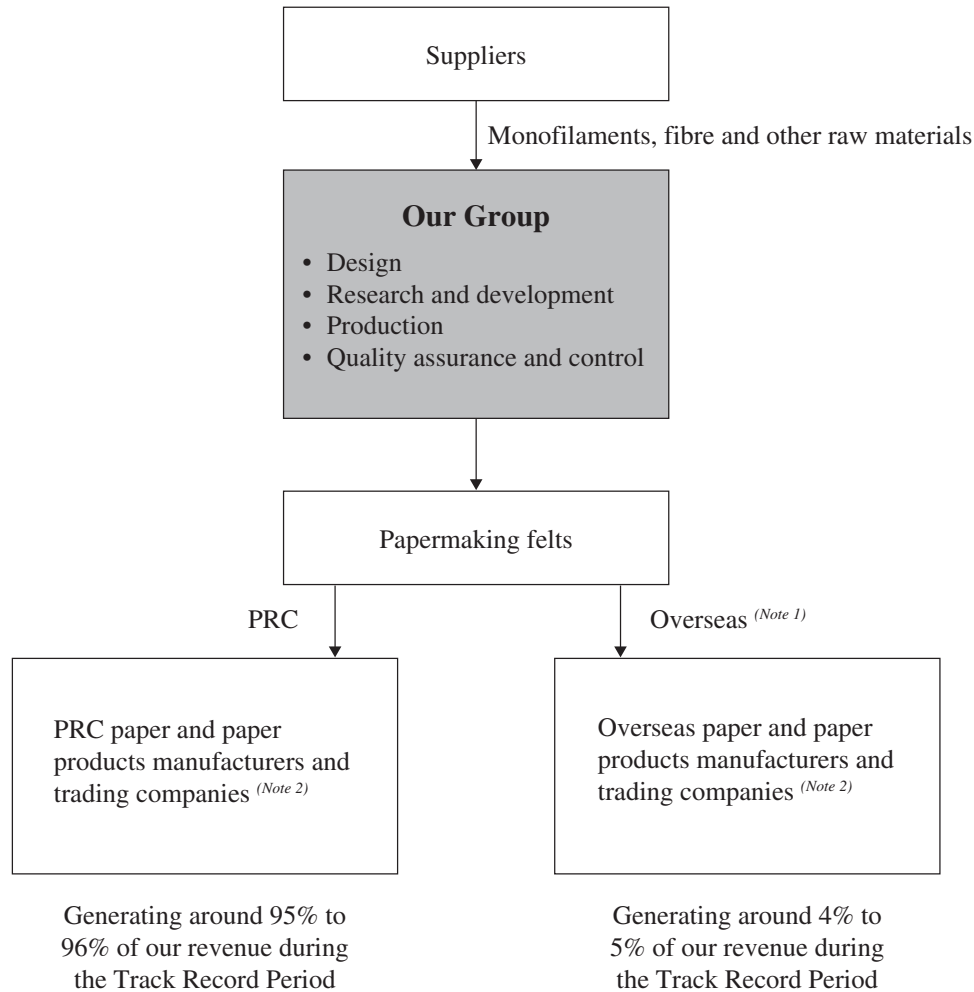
Suppliers

Monofilaments, fibre and other raw materials

**Our Group**

- Design
- Research and development
- Production
- Quality assurance and control

Papermaking felts

PRC

Overseas *(Note 1)*

PRC paper and paper products manufacturers and trading companies *(Note 2)*

Overseas paper and paper products manufacturers and trading companies *(Note 2)*

Generating around 95% to 96% of our revenue during the Track Record Period

Generating around 4% to 5% of our revenue during the Track Record Period